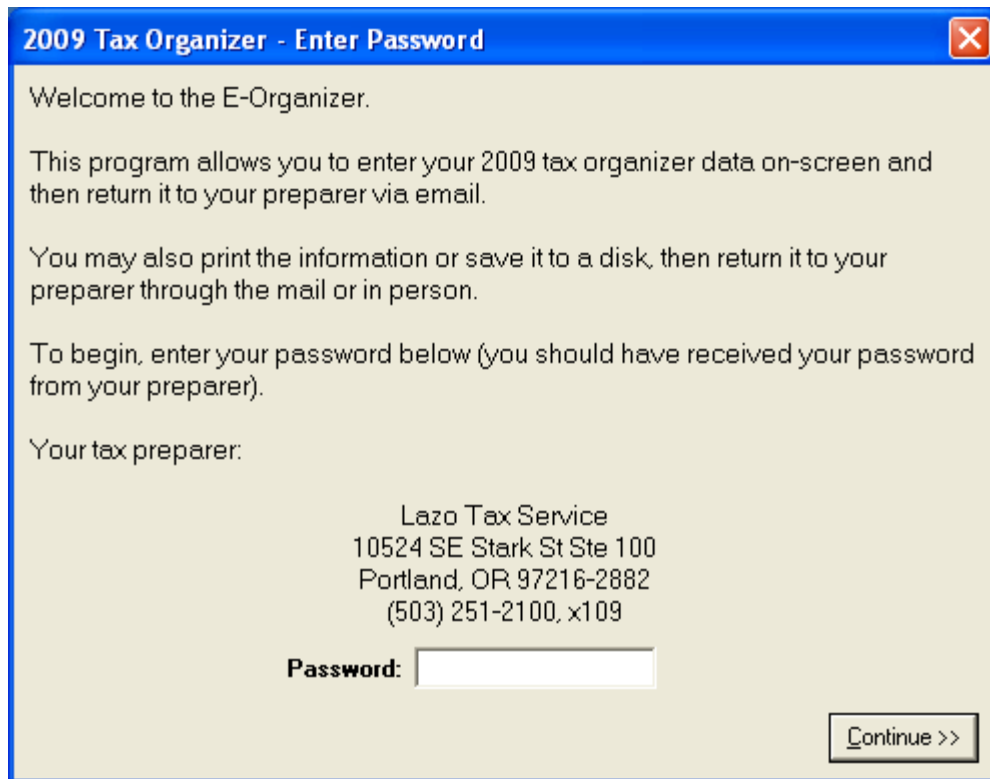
2009 Tax Organizer - Enter Password

Welcome to the E-Organizer.

This program allows you to enter your 2009 tax organizer data on-screen and then return it to your preparer via email.

You may also print the information or save it to a disk, then return it to your preparer through the mail or in person.

To begin, enter your password below (you should have received your password from your preparer).

Your tax preparer:

Lazo Tax Service
10524 SE Stark St Ste 100
Portland, OR 97216-2882
(503) 251-2100, x109

Password:

Continue >>